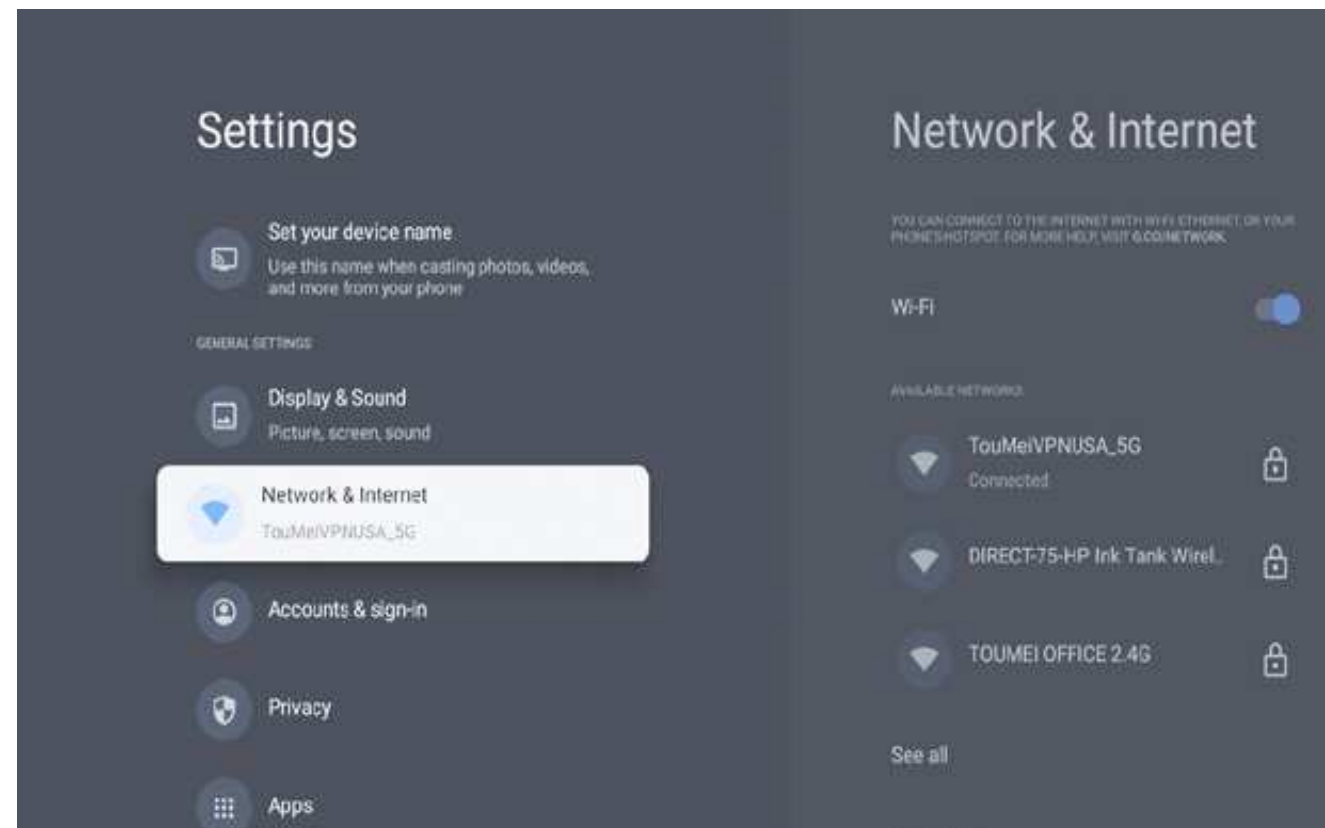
Settings

Set your device name
Use this name when casting photos, videos, and more from your phone

GENERAL SETTINGS

Display & Sound
Picture, screen, sound

Network & Internet
TouMeiVPNUSA_5G

Accounts & sign-in

Privacy

Apps

Network & Internet

YOU CAN CONNECT TO THE INTERNET WITH WI-FI, ETHERNET, OR YOUR PHONE'S HOTSPOT. FOR MORE HELP, VISIT G.CO/NETWORK.

Wi-Fi

AVAILABLE NETWORKS

TouMeiVPNUSA_5G
Connected

DIRECT-75-HP Ink Tank Wirel.

TOUMEI OFFICE 2.4G

See all